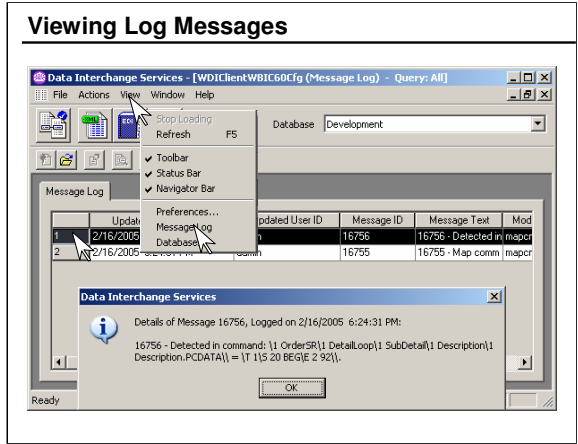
Viewing Log Messages

Data Interchange Services - [WDIClientWBIC60Cfg (Message Log) - Query: All]

File Actions View Window Help

Database Development

Stop Loading
Refresh F5
Toolbar
Status Bar
Navigator Bar
Preferences...
Message Log
Database

Message Log

| | Update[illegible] | Updated User ID | Message ID | Message Text | Mod |
|---|---|---|---|---|---|
| 1 | 2/16/2005 | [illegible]n | 16756 | 16756 - Detected in | mapcr |
| 2 | 2/16/2005 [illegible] | admin | 16755 | 16755 - Map comm | mapcr |

Data Interchange Services

Details of Message 16756, Logged on 2/16/2005 6:24:31 PM:

16756 - Detected in command: \1 OrderSR\1 DetailLoop\1 SubDetail\1 Description\1 Description.PCDATA\\ = \T 1\S 20 BEG\E 2 92\\.

OK

Ready